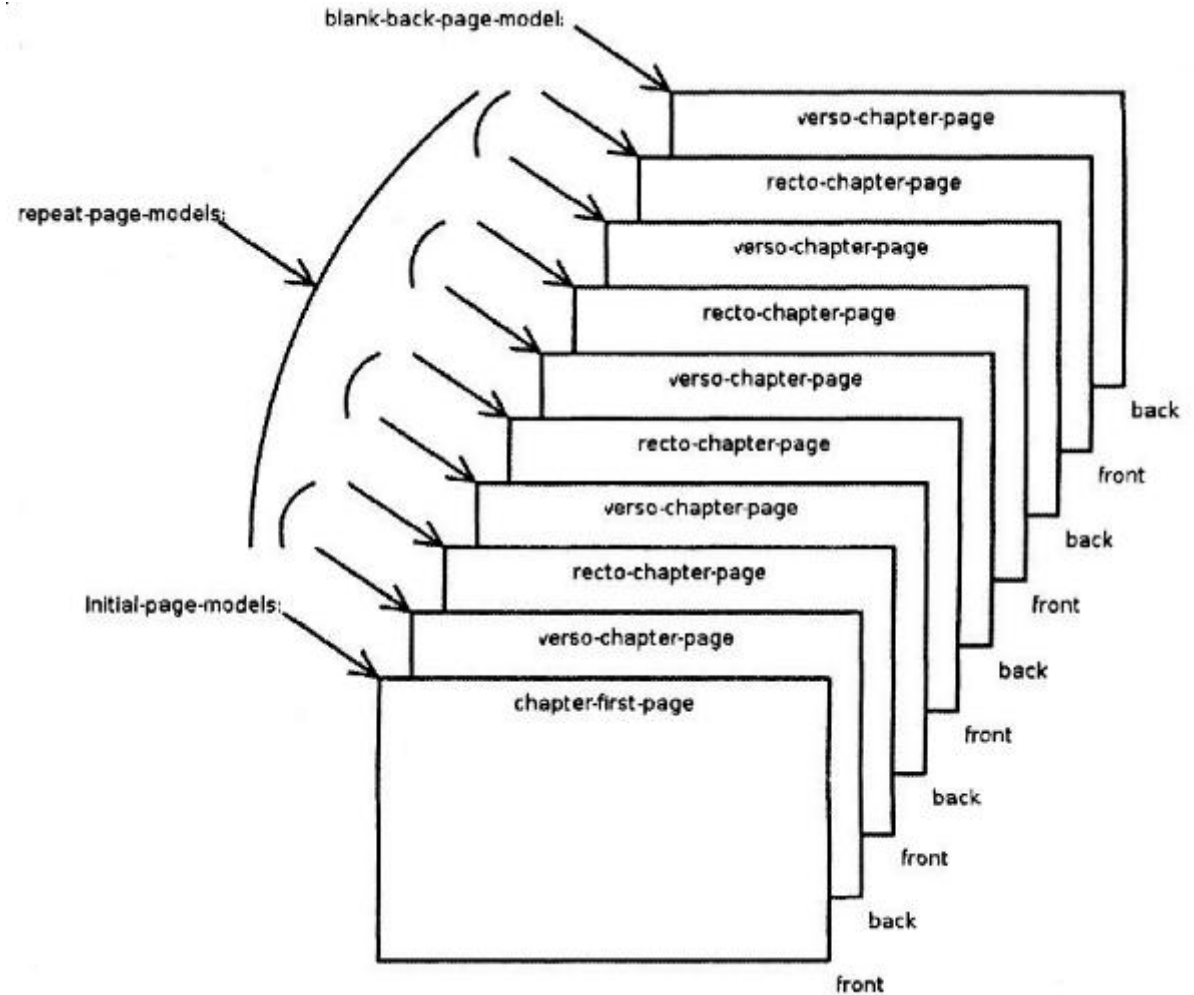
blank-back-page-model:

repeat-page-models:

initial-page-models:

verso-chapter-page

recto-chapter-page

verso-chapter-page

recto-chapter-page

verso-chapter-page

recto-chapter-page

verso-chapter-page

recto-chapter-page

verso-chapter-page

chapter-first-page

back

front

back

front

back

front

back

front

back

front